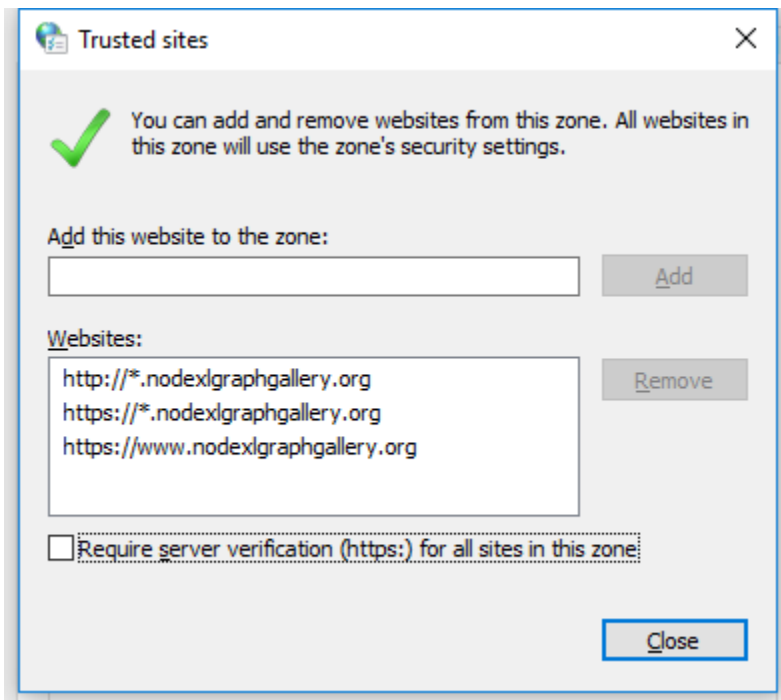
Trusted sites

You can add and remove websites from this zone. All websites in this zone will use the zone's security settings.

Add this website to the zone:

Add

Websites:

http://*.nodexlgraphgallery.org
https://*.nodexlgraphgallery.org
https://www.nodexlgraphgallery.org

Remove

Require server verification (https:) for all sites in this zone

Close